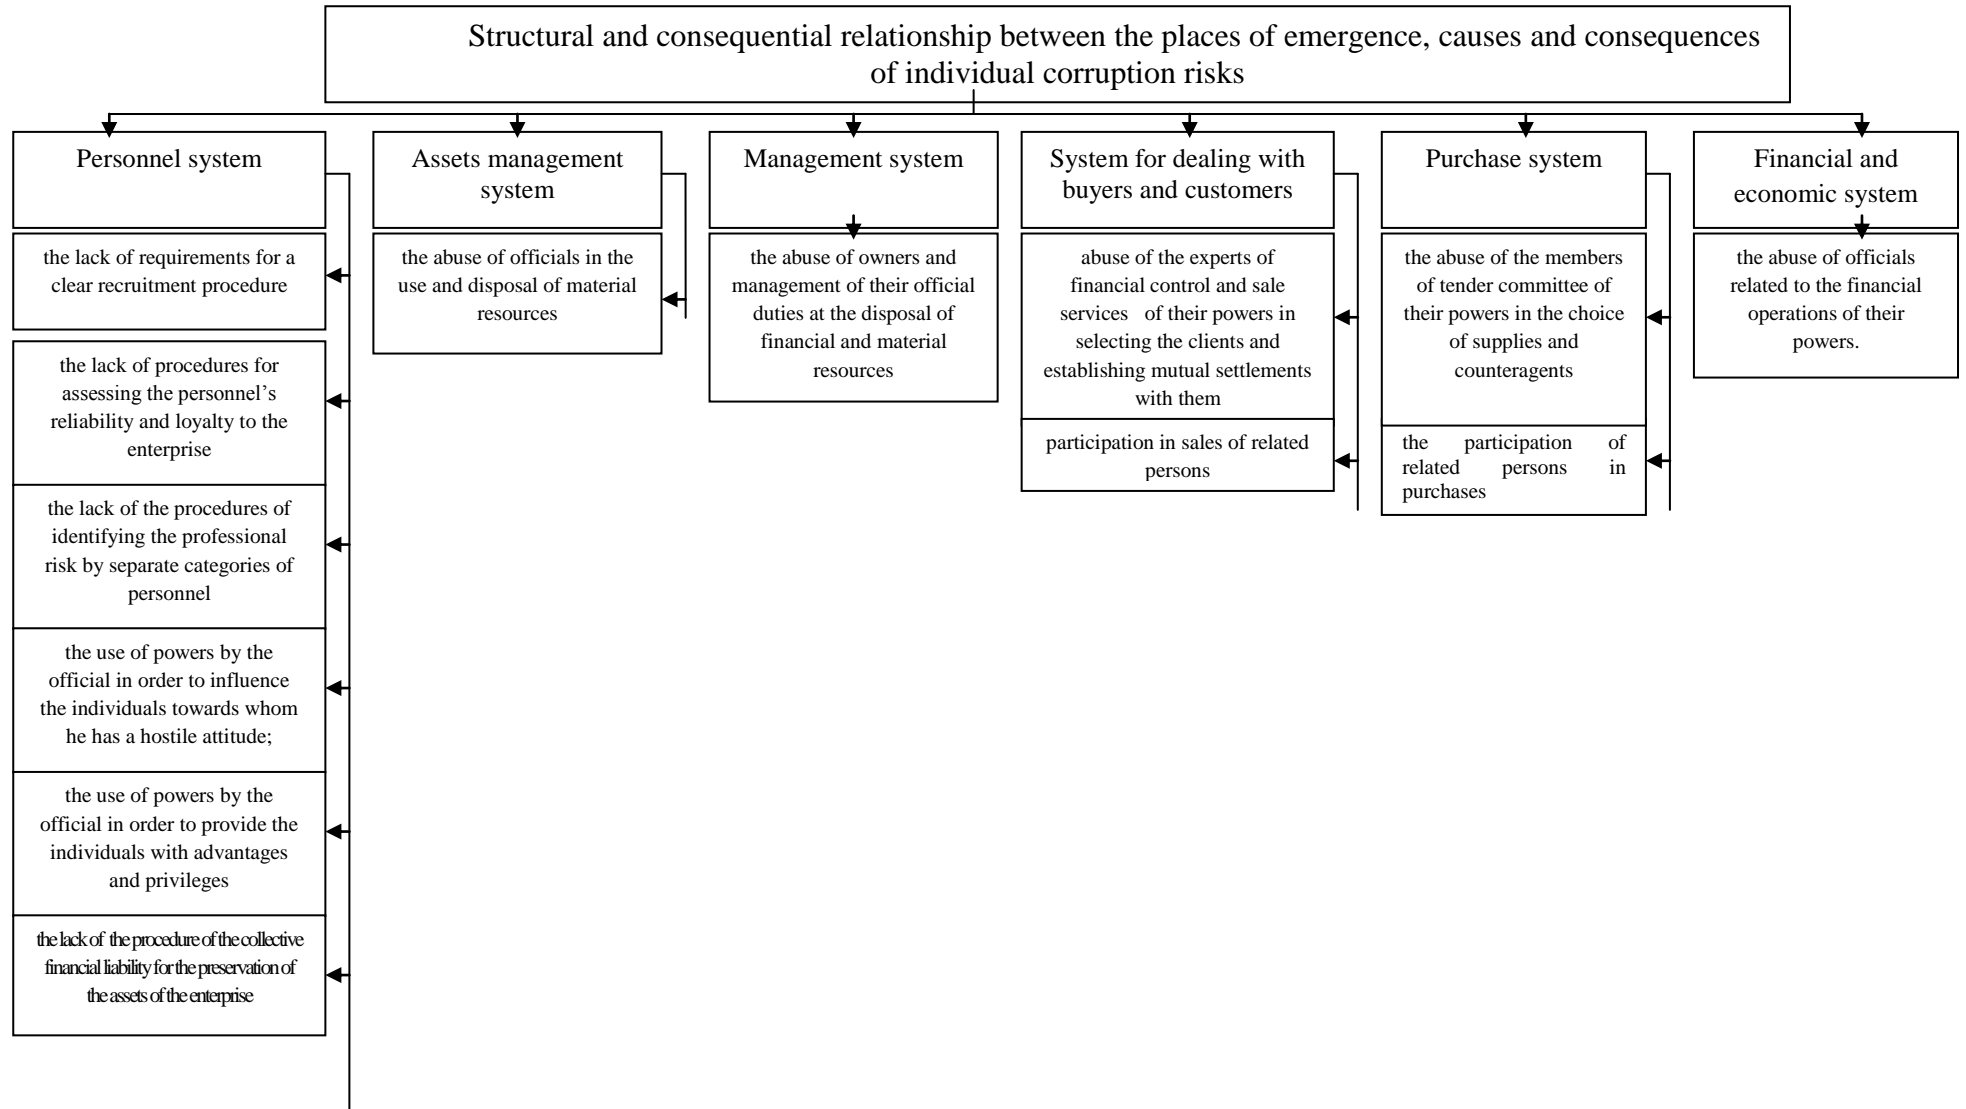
Structural and consequential relationship between the places of emergence, causes and consequences of individual corruption risks

Personnel system

the lack of requirements for a clear recruitment procedure

the lack of procedures for assessing the personnel's reliability and loyalty to the enterprise

the lack of the procedures of identifying the professional risk by separate categories of personnel

the use of powers by the official in order to influence the individuals towards whom he has a hostile attitude;

the use of powers by the official in order to provide the individuals with advantages and privileges

the lack of the procedure of the collective financial liability for the preservation of the assets of the enterprise

Assets management system

the abuse of officials in the use and disposal of material resources

Management system

the abuse of owners and management of their official duties at the disposal of financial and material resources

System for dealing with buyers and customers

abuse of the experts of financial control and sale services of their powers in selecting the clients and establishing mutual settlements with them

participation in sales of related persons

Purchase system

the abuse of the members of tender committee of their powers in the choice of supplies and counteragents

the participation of related persons in purchases

Financial and economic system

the abuse of officials related to the financial operations of their powers.